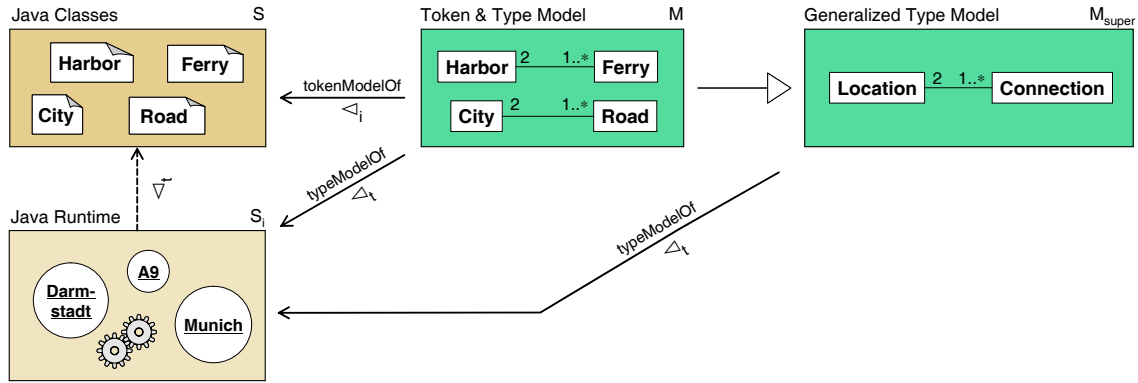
Java Classes
S

Harbor
Ferry
City
Road

Token & Type Model
M

Harbor
2
1..*
Ferry
City
2
1..*
Road

Generalized Type Model
$M_{super}$

Location
2
1..*
Connection

tokenModelOf
$\lhd_i$

typeModelOf
$\lhd_t$

typeModelOf
$\lhd_t$

$\nabla^{\sim}$

Java Runtime
$S_i$

Darmstadt
A9
Munich